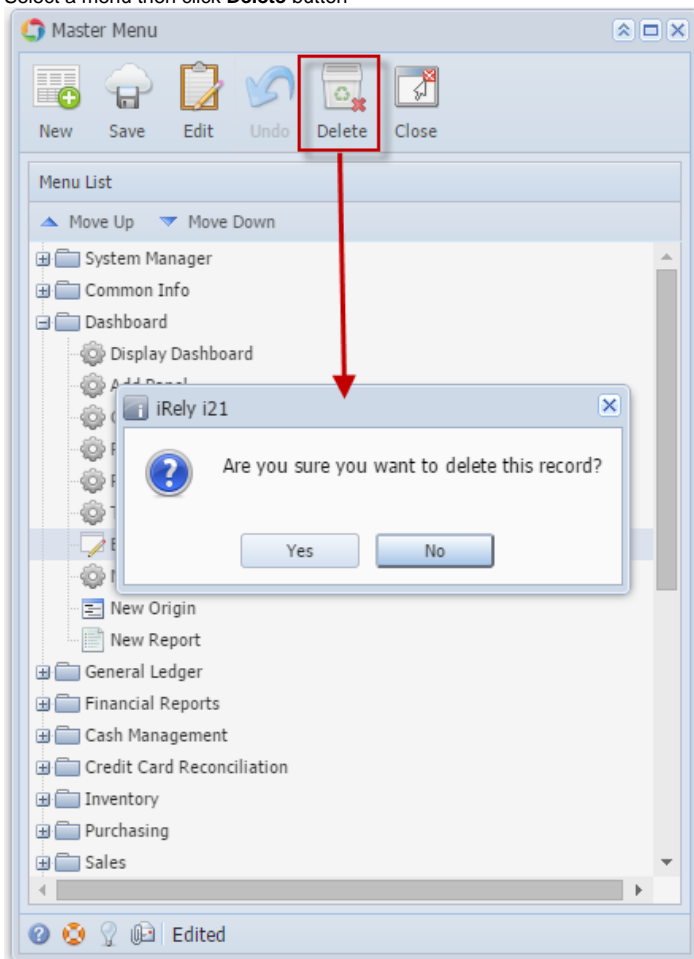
Select a menu then click **Delete** button

Master Menu

New Save Edit Undo Delete Close

Menu List

Move Up Move Down

System Manager
Common Info
Dashboard
Display Dashboard
Add Panel
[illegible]
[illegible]
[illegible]
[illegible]
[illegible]
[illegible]
New Origin
New Report
General Ledger
Financial Reports
Cash Management
Credit Card Reconciliation
Inventory
Purchasing
Sales

iRely i21

Are you sure you want to delete this record?

Yes No

Edited